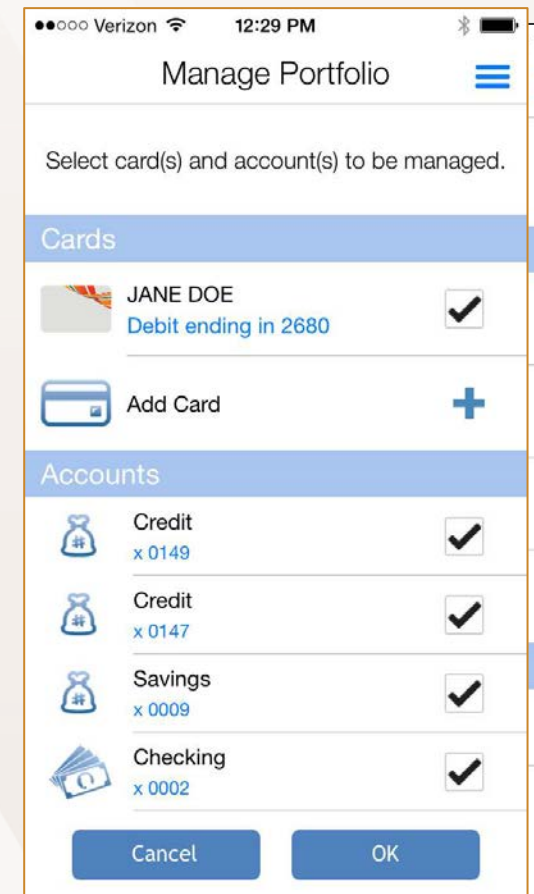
●●○○○ Verizon 12:29 PM

Manage Portfolio

Select card(s) and account(s) to be managed.

Cards

JANE DOE
Debit ending in 2680

Add Card

Accounts

Credit
x 0149

Credit
x 0147

Savings
x 0009

Checking
x 0002

Cancel

OK